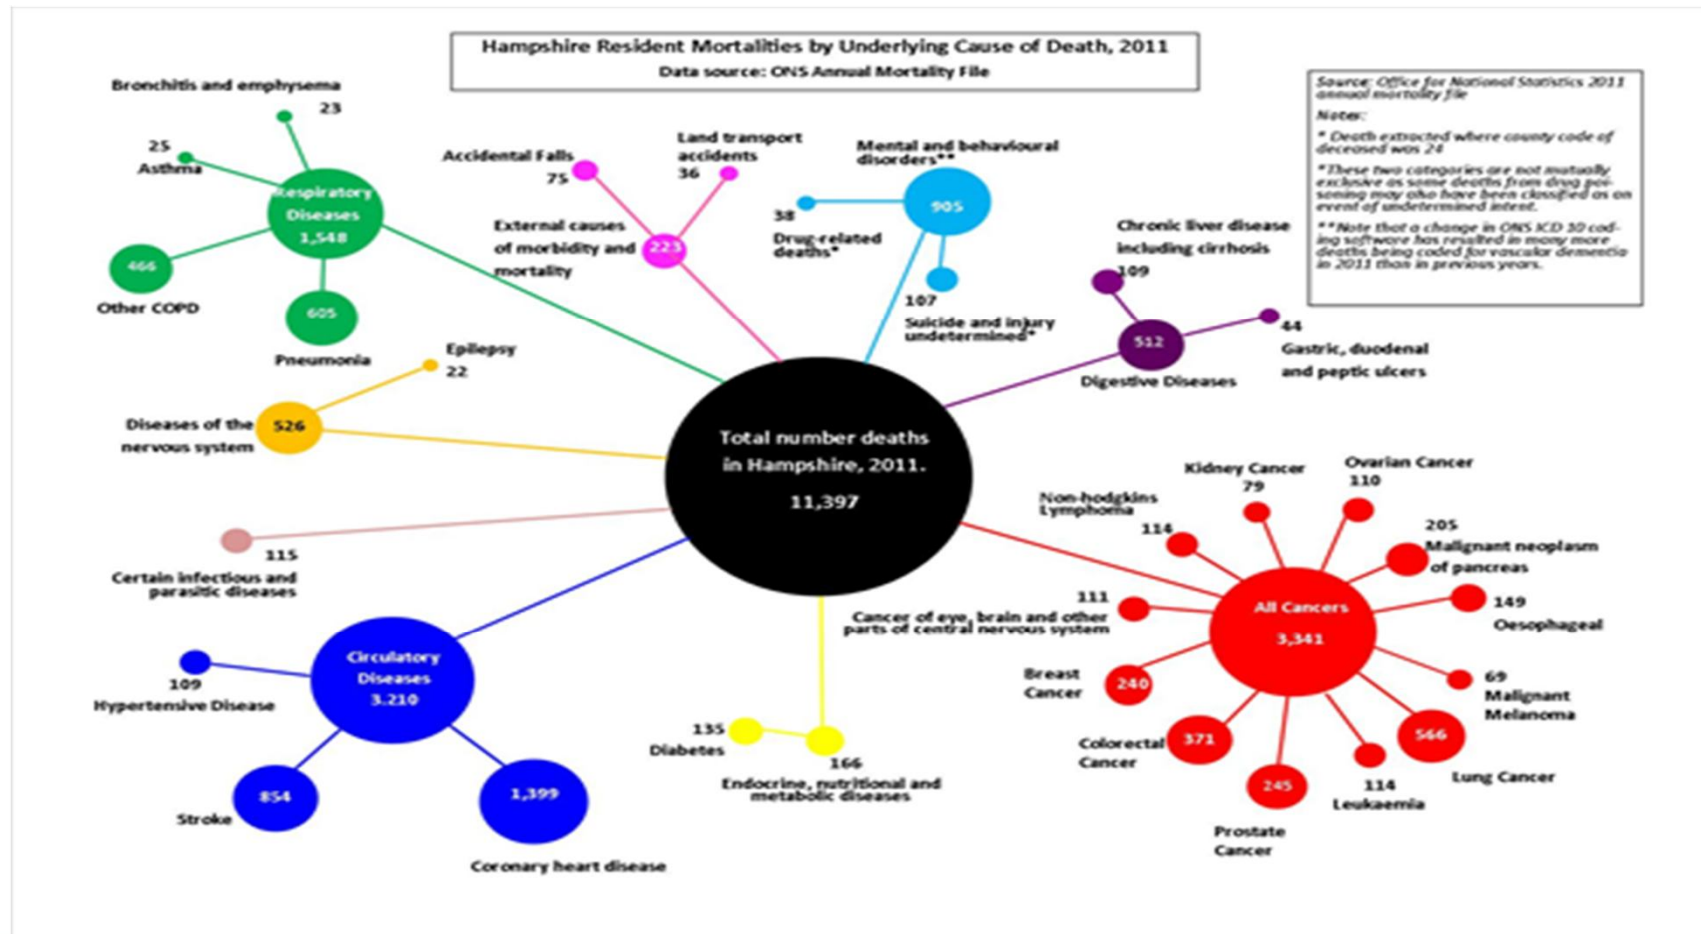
Hampshire Resident Mortalities by Underlying Cause of Death, 2011
Data source: ONS Annual Mortality File

Source: Office for National Statistics 2011 annual mortality file
Notes:
* Death extracted where county code of deceased was 24
*These two categories are not mutually exclusive as some deaths from drug poisoning may also have been classified as an event of undetermined intent.
**Note that a change in ONS ICD 10 coding software has resulted in many more deaths being coded for vascular dementia in 2011 than in previous years.

Bronchitis and emphysema 23
25 Asthma
Respiratory Diseases 1,548
466 Other COPD
605 Pneumonia

Accidental Falls 75
Land transport accidents 36
External causes of morbidity and mortality 223

Mental and behavioural disorders** 905
38 Drug-related deaths*
107 Suicide and injury undetermined*

Chronic liver disease including cirrhosis 109
512 Digestive Diseases
44 Gastric, duodenal and peptic ulcers

Epilepsy 22
Diseases of the nervous system 526

Total number deaths in Hampshire, 2011. 11,397

115 Certain infectious and parasitic diseases

Circulatory Diseases 3,210
109 Hypertensive Disease
854 Stroke
1,399 Coronary heart disease

135 Diabetes
166 Endocrine, nutritional and metabolic diseases

All Cancers 3,341
Non-hodgkins Lymphoma 114
Kidney Cancer 79
Ovarian Cancer 110
205 Malignant neoplasm of pancreas
111 Cancer of eye, brain and other parts of central nervous system
149 Oesophageal
Breast Cancer 240
69 Malignant Melanoma
Colorectal Cancer 371
566 Lung Cancer
114 Leukaemia
245 Prostate Cancer